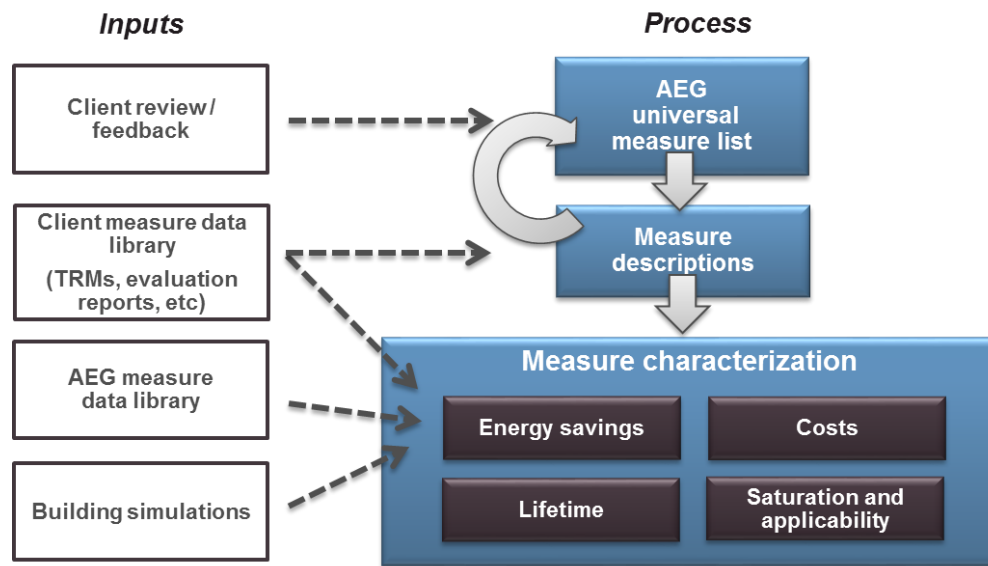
Inputs

Process

Client review / feedback

Client measure data library

(TRMs, evaluation reports, etc)

AEG measure data library

Building simulations

AEG universal measure list

Measure descriptions

Measure characterization

Energy savings

Costs

Lifetime

Saturation and applicability